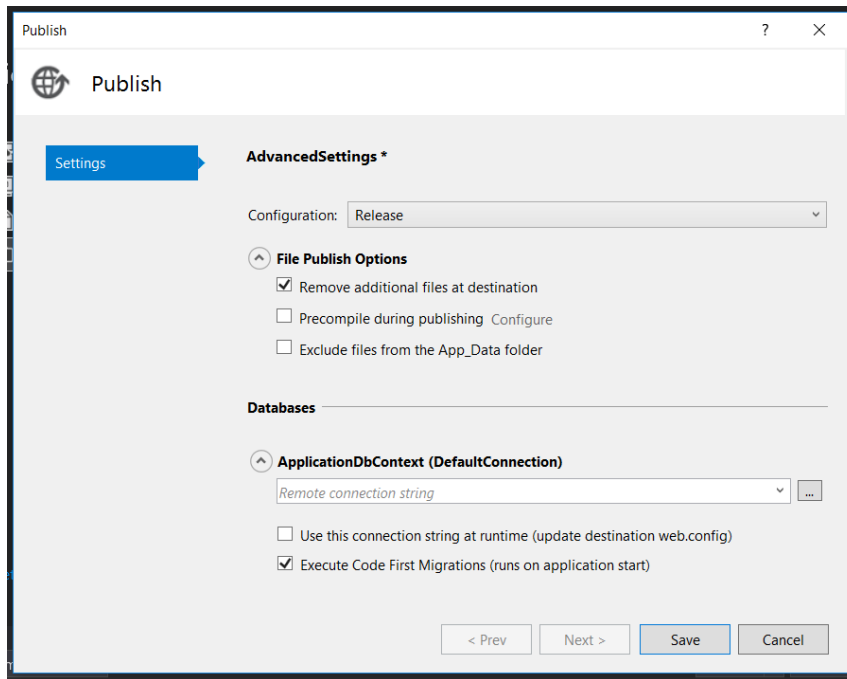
Publish

? ×

Publish

Settings

AdvancedSettings *

Configuration: Release

File Publish Options

Remove additional files at destination

Precompile during publishing Configure

Exclude files from the App_Data folder

Databases

ApplicationDbContext (DefaultConnection)

Remote connection string

...

Use this connection string at runtime (update destination web.config)

Execute Code First Migrations (runs on application start)

< Prev

Next >

Save

Cancel